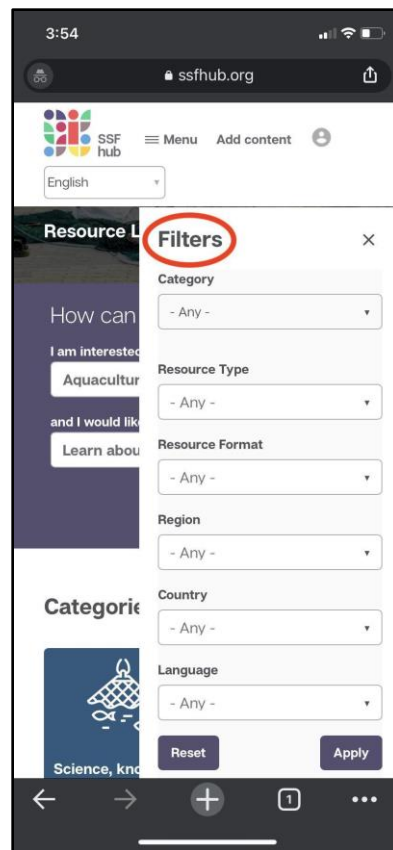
3:54

ssfhub.org

SSF hub

Menu Add content

English

Resource L

How can

I am interested

Aquacultur

and I would lik

Learn abou

Categorie

Science, kno

Filters

Category

- Any -

Resource Type

- Any -

Resource Format

- Any -

Region

- Any -

Country

- Any -

Language

- Any -

Reset

Apply

1